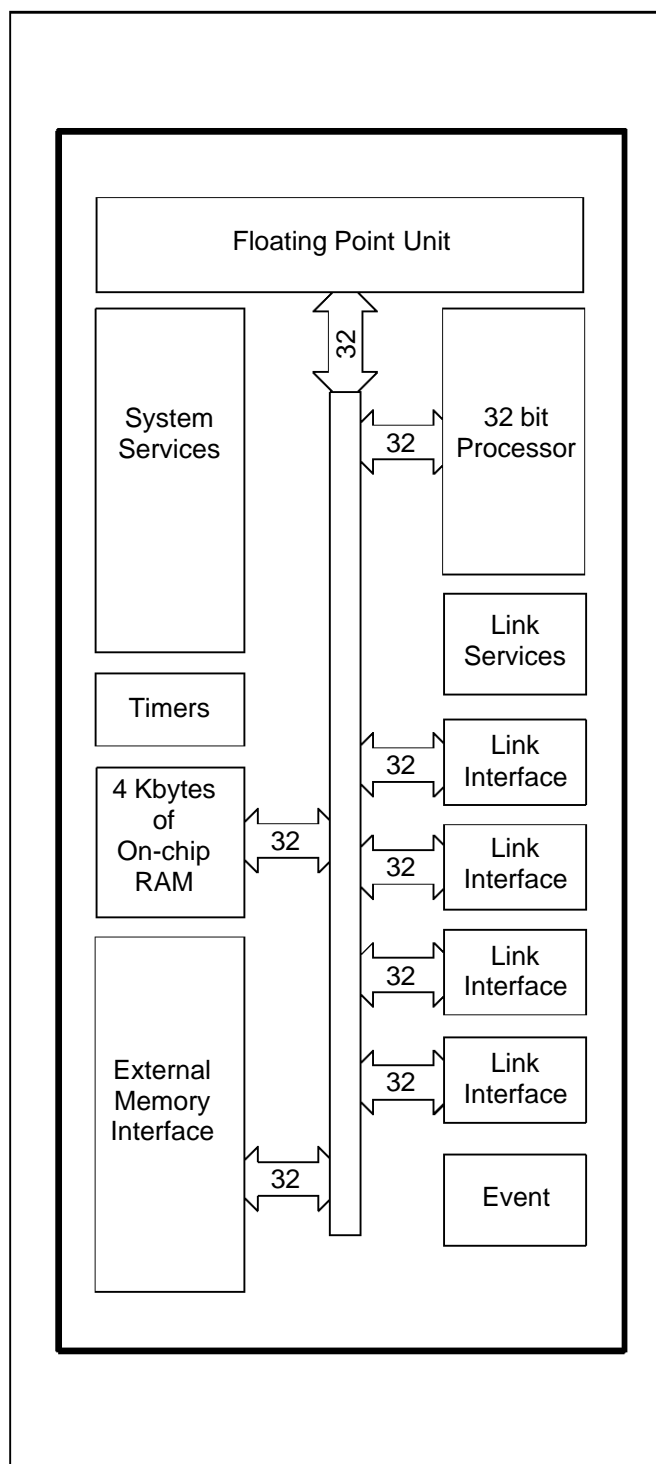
Floating Point Unit

32

System Services

32

32 bit Processor

Link Services

Timers

32

Link Interface

4 Kbytes of On-chip RAM

32

32

Link Interface

32

Link Interface

External Memory Interface

32

Link Interface

32

Event